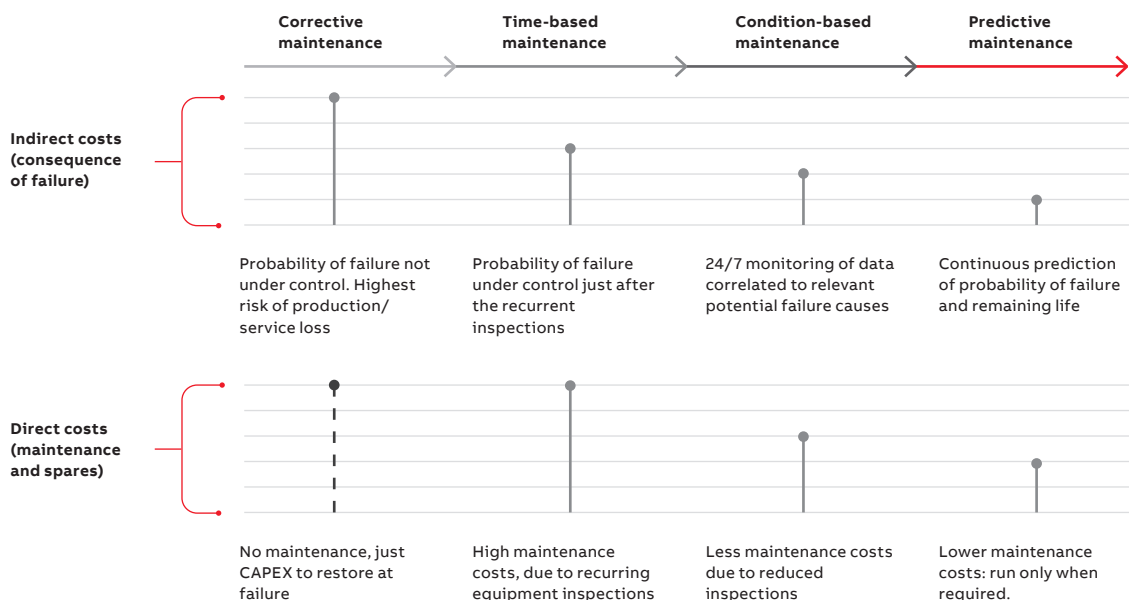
Corrective maintenance

Time-based maintenance

Condition-based maintenance

Predictive maintenance

Indirect costs (consequence of failure)

Probability of failure not under control. Highest risk of production/ service loss

Probability of failure under control just after the recurrent inspections

24/7 monitoring of data correlated to relevant potential failure causes

Continuous prediction of probability of failure and remaining life

Direct costs (maintenance and spares)

No maintenance, just CAPEX to restore at failure

High maintenance costs, due to recurring equipment inspections

Less maintenance costs due to reduced inspections

Lower maintenance costs: run only when required.